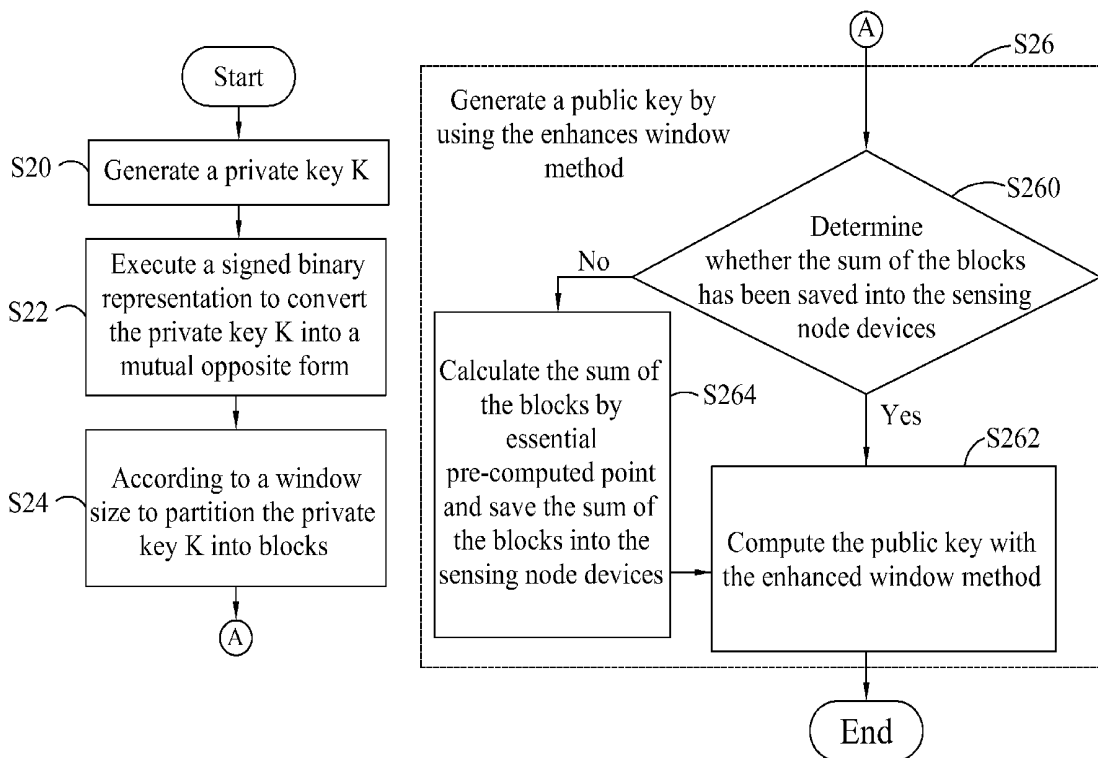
Start

S20 Generate a private key K

S22 Execute a signed binary representation to convert the private key K into a mutual opposite form

S24 According to a window size to partition the private key K into blocks

A

A

S26

Generate a public key by using the enhances window method

S260

Determine whether the sum of the blocks has been saved into the sensing node devices

No

Yes

S264

Calculate the sum of the blocks by essential pre-computed point and save the sum of the blocks into the sensing node devices

S262

Compute the public key with the enhanced window method

End